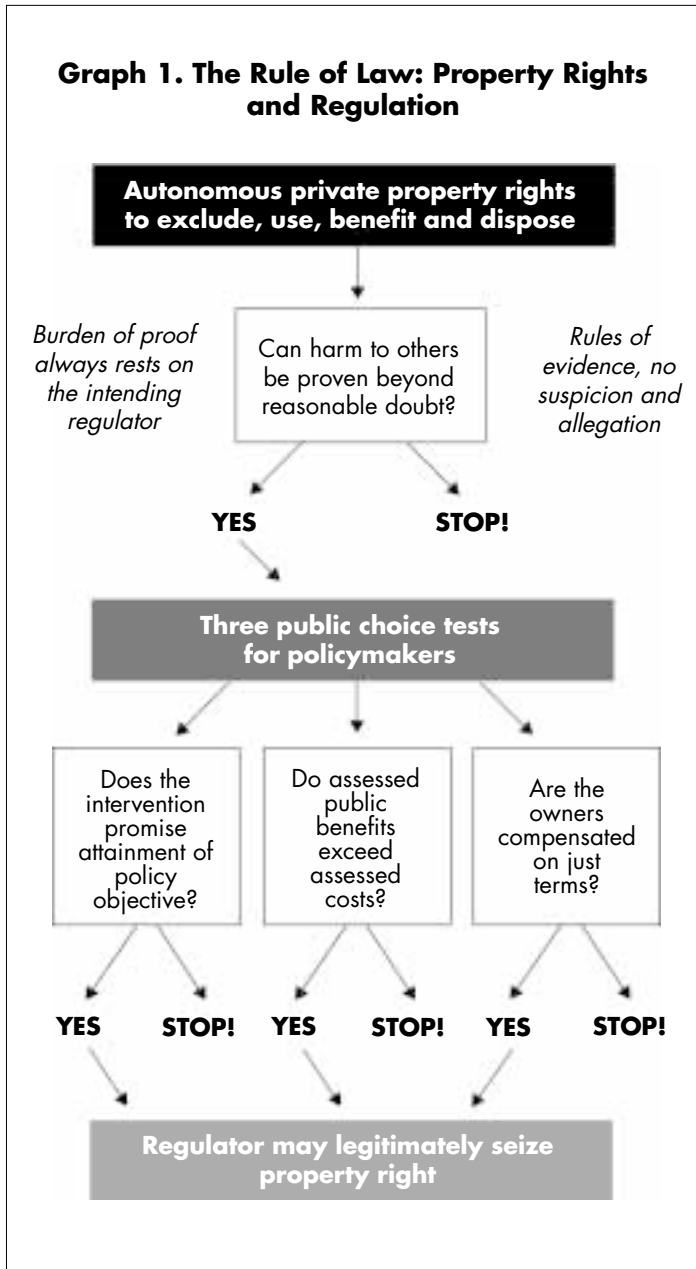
**Graph 1. The Rule of Law: Property Rights and Regulation**

**Autonomous private property rights to exclude, use, benefit and dispose**

*Burden of proof always rests on the intending regulator*

Can harm to others be proven beyond reasonable doubt?

*Rules of evidence, no suspicion and allegation*

**YES**

**STOP!**

**Three public choice tests for policymakers**

Does the intervention promise attainment of policy objective?

Do assessed public benefits exceed assessed costs?

Are the owners compensated on just terms?

**YES** **STOP!** **YES** **STOP!** **YES** **STOP!**

**Regulator may legitimately seize property right**